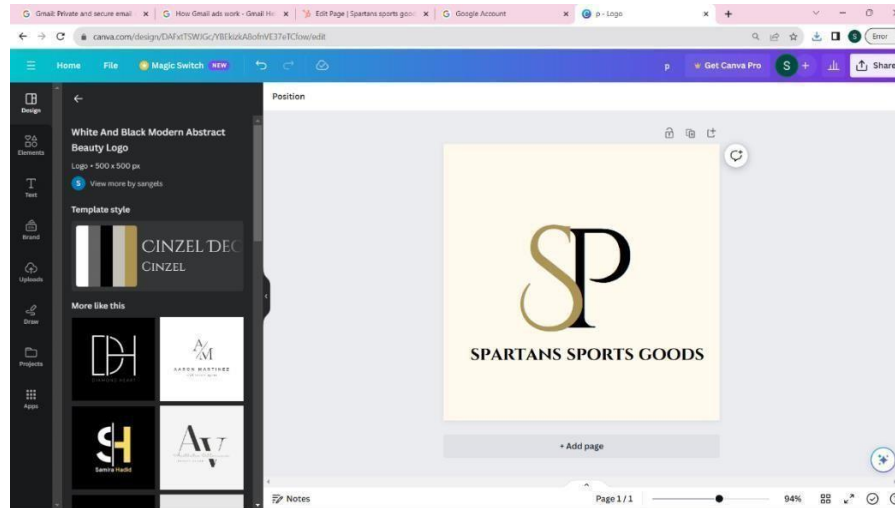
G Gmail: Private and secure email × G How Gmail ads work - Gmail He × Edit Page | Spartans sports good × G Google Account × p - Logo × +

canva.com/design/DAFxtTSWJGc/YBEkizkA8ofnVE37eTClow/edit

Error

Home File Magic Switch NEW

p Get Canva Pro S +

Share

Design

Elements

Text

Brand

Uploads

Draw

Projects

Apps

White And Black Modern Abstract Beauty Logo

Logo • 500 x 500 px

View more by sangels

Template style

CINZEL DEC

CINZEL

More like this

AARON MARTINEZ

Samira Hadid

Position

SP

SPARTANS SPORTS GOODS

+ Add page

Notes

Page 1 / 1

94%